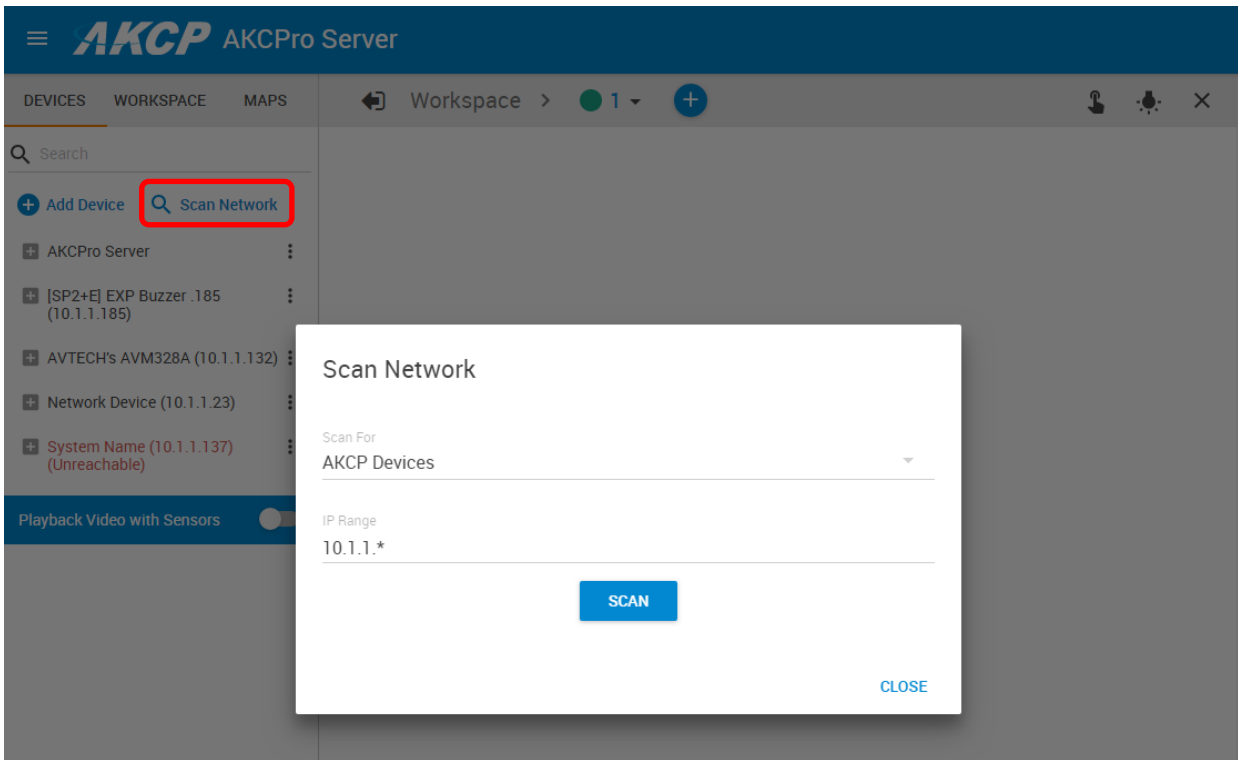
AKCP AKCPro Server

DEVICES WORKSPACE MAPS

Workspace > 1

Search

Add Device Scan Network

AKCPro Server

[SP2+E] EXP Buzzer .185 (10.1.1.185)

AVTECH's AVM328A (10.1.1.132)

Network Device (10.1.1.23)

System Name (10.1.1.137) (Unreachable)

Playback Video with Sensors

Scan Network

Scan For
AKCP Devices

IP Range
10.1.1.*

SCAN

CLOSE